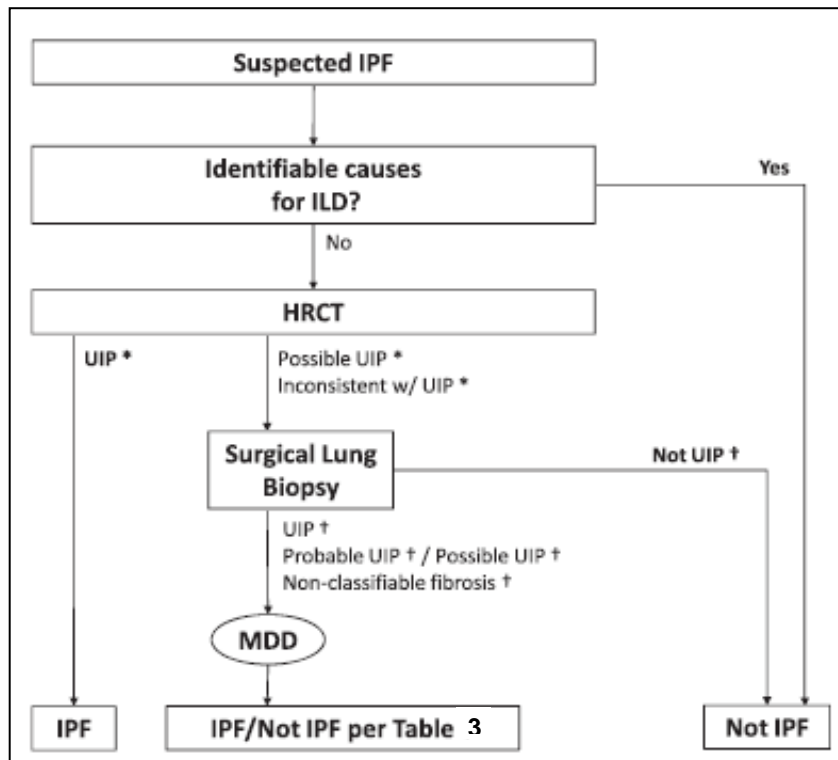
Suspected IPF

Identifiable causes for ILD?

Yes

No

HRCT

UIP *

Possible UIP *
Inconsistent w/ UIP *

Surgical Lung Biopsy

Not UIP †

UIP †
Probable UIP † / Possible UIP †
Non-classifiable fibrosis †

MDD

IPF

IPF/Not IPF per Table 3

Not IPF